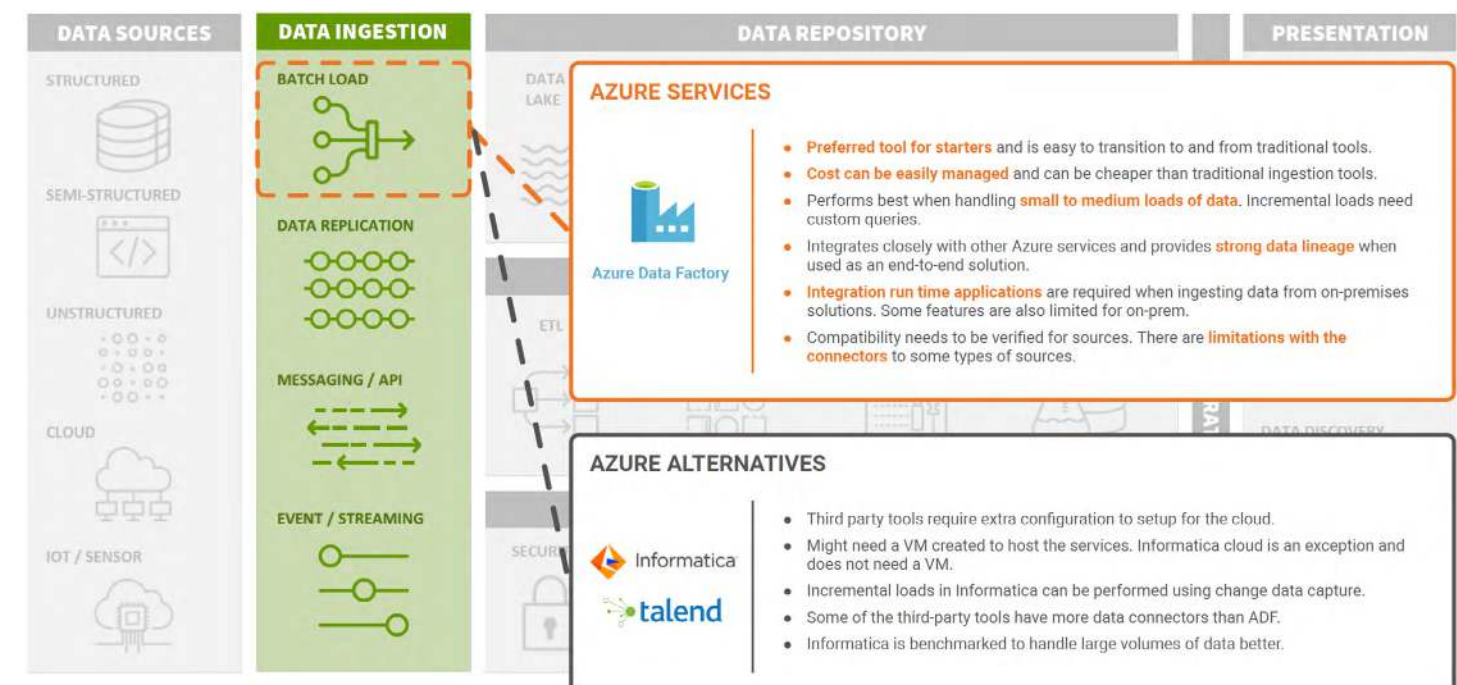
DATA SOURCES

STRUCTURED

SEMI-STRUCTURED

UNSTRUCTURED

CLOUD

IOT / SENSOR

DATA INGESTION

BATCH LOAD

DATA REPLICATION

MESSAGING / API

EVENT / STREAMING

DATA REPOSITORY

DATA LAKE

ETL

SECUR

PRESENTATION

DATA DISCOVERY

AZURE SERVICES

Azure Data Factory

• Preferred tool for starters and is easy to transition to and from traditional tools.
• Cost can be easily managed and can be cheaper than traditional ingestion tools.
• Performs best when handling small to medium loads of data. Incremental loads need custom queries.
• Integrates closely with other Azure services and provides strong data lineage when used as an end-to-end solution.
• Integration run time applications are required when ingesting data from on-premises solutions. Some features are also limited for on-prem.
• Compatibility needs to be verified for sources. There are limitations with the connectors to some types of sources.

AZURE ALTERNATIVES

Informatica

talend

• Third party tools require extra configuration to setup for the cloud.
• Might need a VM created to host the services. Informatica cloud is an exception and does not need a VM.
• Incremental loads in Informatica can be performed using change data capture.
• Some of the third-party tools have more data connectors than ADF.
• Informatica is benchmarked to handle large volumes of data better.